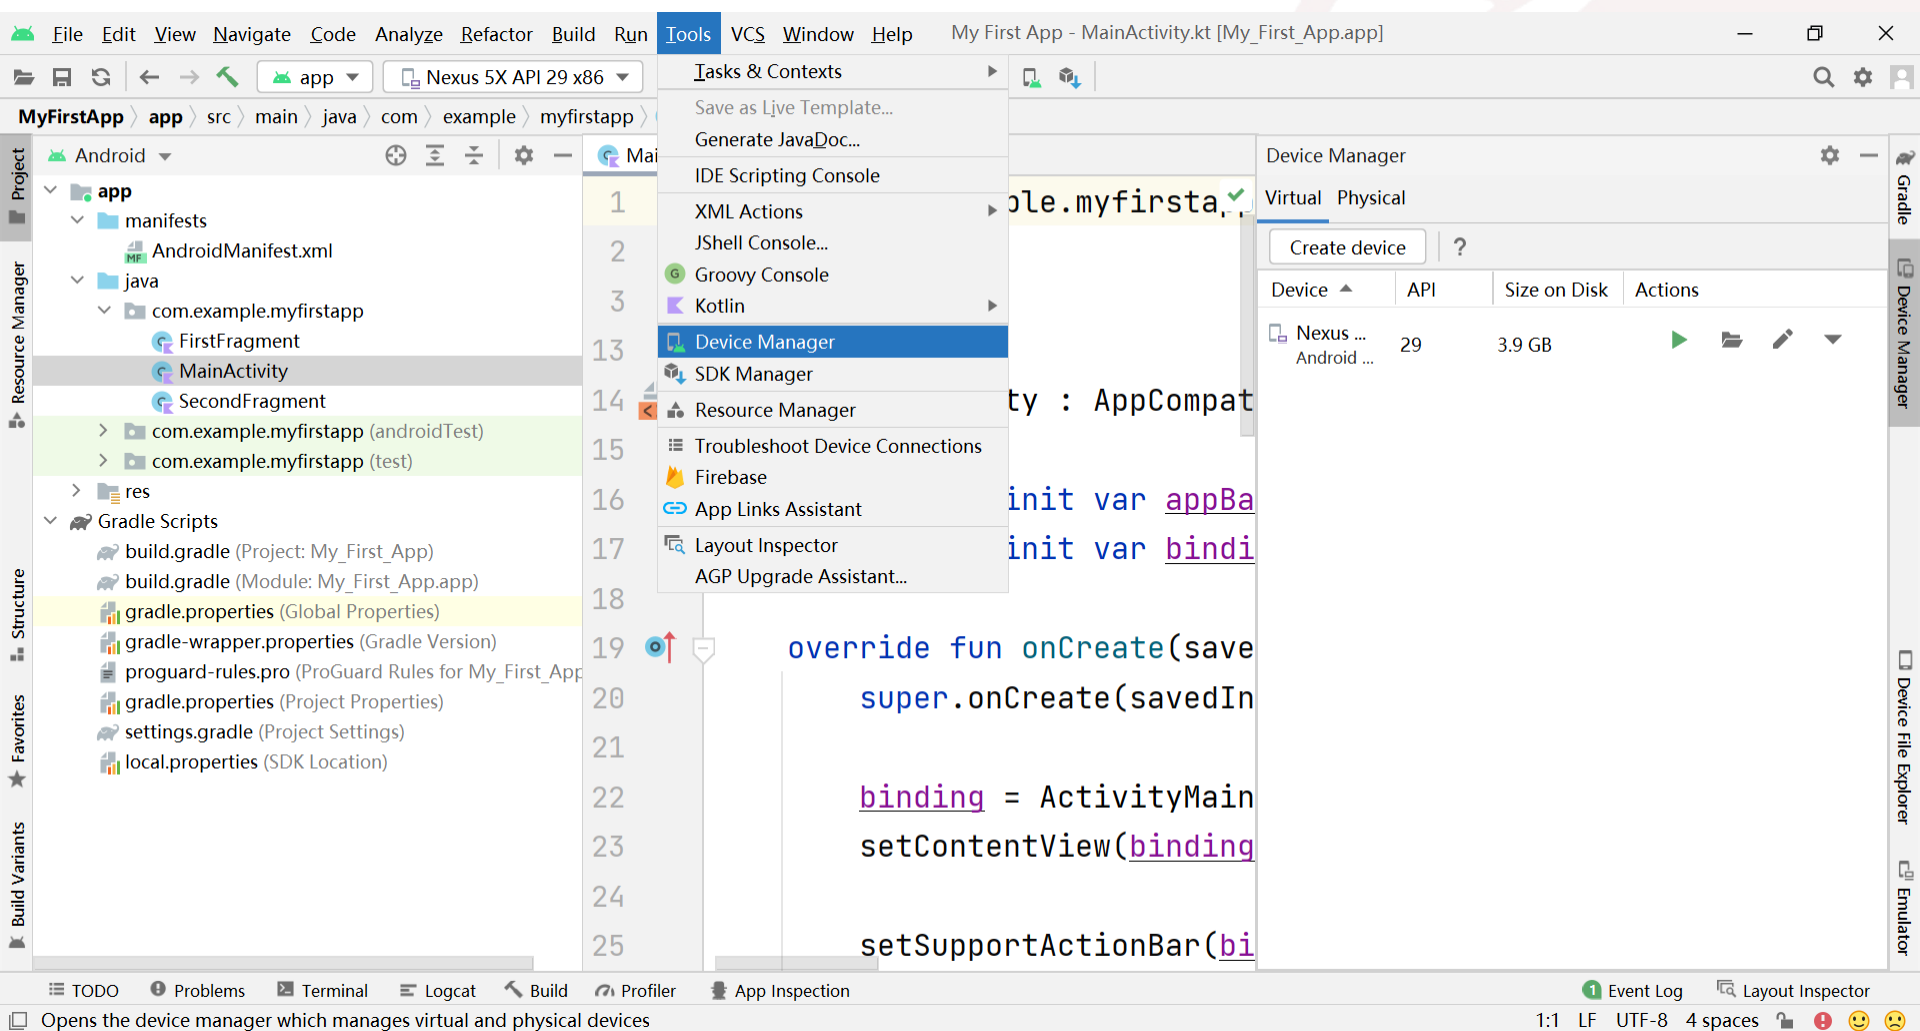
File Edit View Navigate Code Analyze Refactor Build Run Tools VCS Window Help My First App - MainActivity.kt [My_First_App.app]

app Nexus 5X API 29 x86

MyFirstApp app src main java com example myfirstapp

Project
Resource Manager
Structure
Favorites
Build Variants

Android

app
manifests
AndroidManifest.xml
java
com.example.myfirstapp
FirstFragment
MainActivity
SecondFragment
com.example.myfirstapp (androidTest)
com.example.myfirstapp (test)
res
Gradle Scripts
build.gradle (Project: My_First_App)
build.gradle (Module: My_First_App.app)
gradle.properties (Global Properties)
gradle-wrapper.properties (Gradle Version)
proguard-rules.pro (ProGuard Rules for My_First_App
gradle.properties (Project Properties)
settings.gradle (Project Settings)
local.properties (SDK Location)

Mai

Tasks & Contexts
Save as Live Template...
Generate JavaDoc...
IDE Scripting Console
XML Actions
JShell Console...
Groovy Console
Kotlin
Device Manager
SDK Manager
Resource Manager
Troubleshoot Device Connections
Firebase
App Links Assistant
Layout Inspector
AGP Upgrade Assistant...

1 ple.myfirsta
2
3
13
14 ty : AppCompat
15
16 init var appBa
17 init var bindi
18
19 override fun onCreate(save
20 super.onCreate(savedIn
21
22 binding = ActivityMain
23 setContentView(binding
24
25 setSupportActionBar(bi

Device Manager
Virtual Physical
Create device ?

| Device | API | Size on Disk | Actions |
|---|---|---|---|
| Nexus ... Android ... | 29 | 3.9 GB | |

Gradle
Device Manager
Device File Explorer
Emulator

TODO Problems Terminal Logcat Build Profiler App Inspection Event Log Layout Inspector

Opens the device manager which manages virtual and physical devices 1:1 LF UTF-8 4 spaces